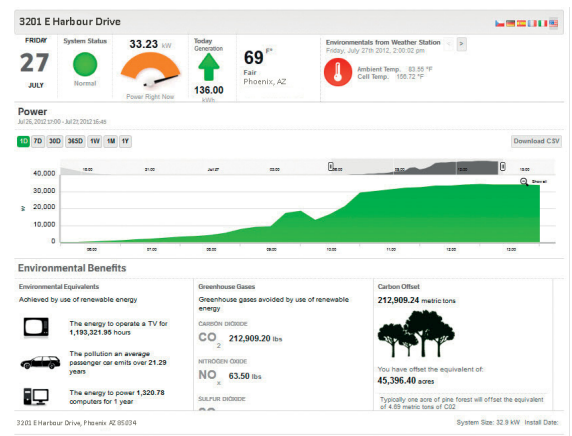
3201 E Harbour Drive

FRIDAY
27
JULY

System Status
Normal

33.23 kW
Power Right Now

Today
Generation
136.00
kWh

69 °F
Fair
Phoenix, AZ

Environmentals from Weather Station
Friday, July 27th 2012, 2:00:02 pm

Ambient Temp. 93.85 °F
Cell Temp. 156.72 °F

Power
Jul 26, 2012 17:00 - Jul 27, 2012 16:46

1D 7D 30D 365D 1W 1M 1Y

Download CSV

40,000
30,000
20,000
10,000
0

W

Show all

Environmental Benefits

Environmental Equivalents
Achieved by use of renewable energy

The energy to operate a TV for 1,193,321.95 hours

The pollution an average passenger car emits over 21.29 years

The energy to power 1,320.78 computers for 1 year

Greenhouse Gases
Greenhouse gases avoided by use of renewable energy

CARBON DIOXIDE
$CO_2$ 212,909.20 lbs

NITROGEN OXIDE
$NO_x$ 63.50 lbs

SULFUR DIOXIDE

Carbon Offset
212,909.24 metric tons

You have offset the equivalent of:
45,396.40 acres

Typically one acre of pine forest will offset the equivalent of 4.69 metric tons of C02

3201 E Harbour Drive, Phoenix AZ 85034

System Size: 32.9 kW Install Date: